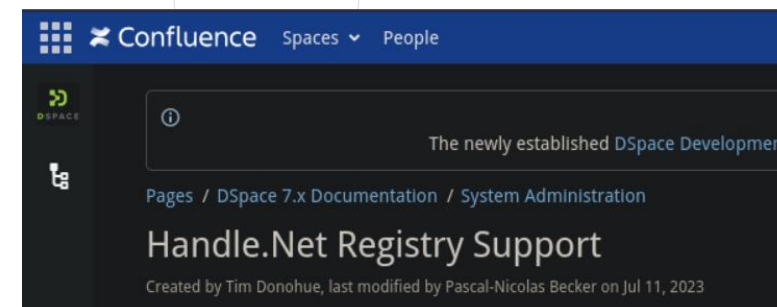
Confluence Spaces People

DSPACE

The newly established DSpace Developmer

Pages / DSpace 7.x Documentation / System Administration

Handle.Net Registry Support

Created by Tim Donohue, last modified by Pascal-Nicolas Becker on Jul 11, 2023